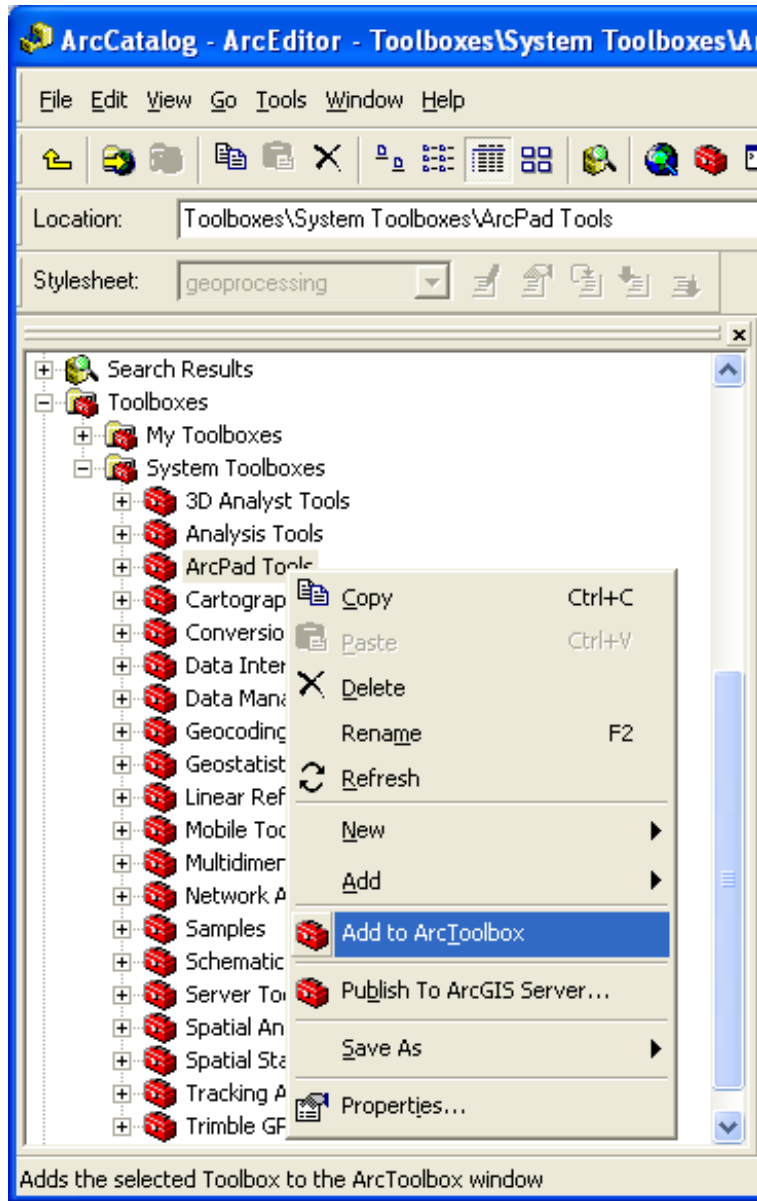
ArcCatalog - ArcEditor - Toolboxes\System Toolboxes\A

File Edit View Go Tools Window Help

Location: Toolboxes\System Toolboxes\ArcPad Tools

Stylesheet: geoprocessing

Search Results
Toolboxes
My Toolboxes
System Toolboxes
3D Analyst Tools
Analysis Tools
ArcPad Tools
Cartograp
Conversio
Data Inter
Data Mana
Geocoding
Geostatist
Linear Ref
Mobile Too
Multidimer
Network A
Samples
Schematic
Server Too
Spatial An
Spatial Sta
Tracking A
Trimble GF

Copy Ctrl+C
Paste Ctrl+V
Delete
Rename F2
Refresh
New
Add
Add to ArcToolbox
Publish To ArcGIS Server...
Save As
Properties...

Adds the selected Toolbox to the ArcToolbox window